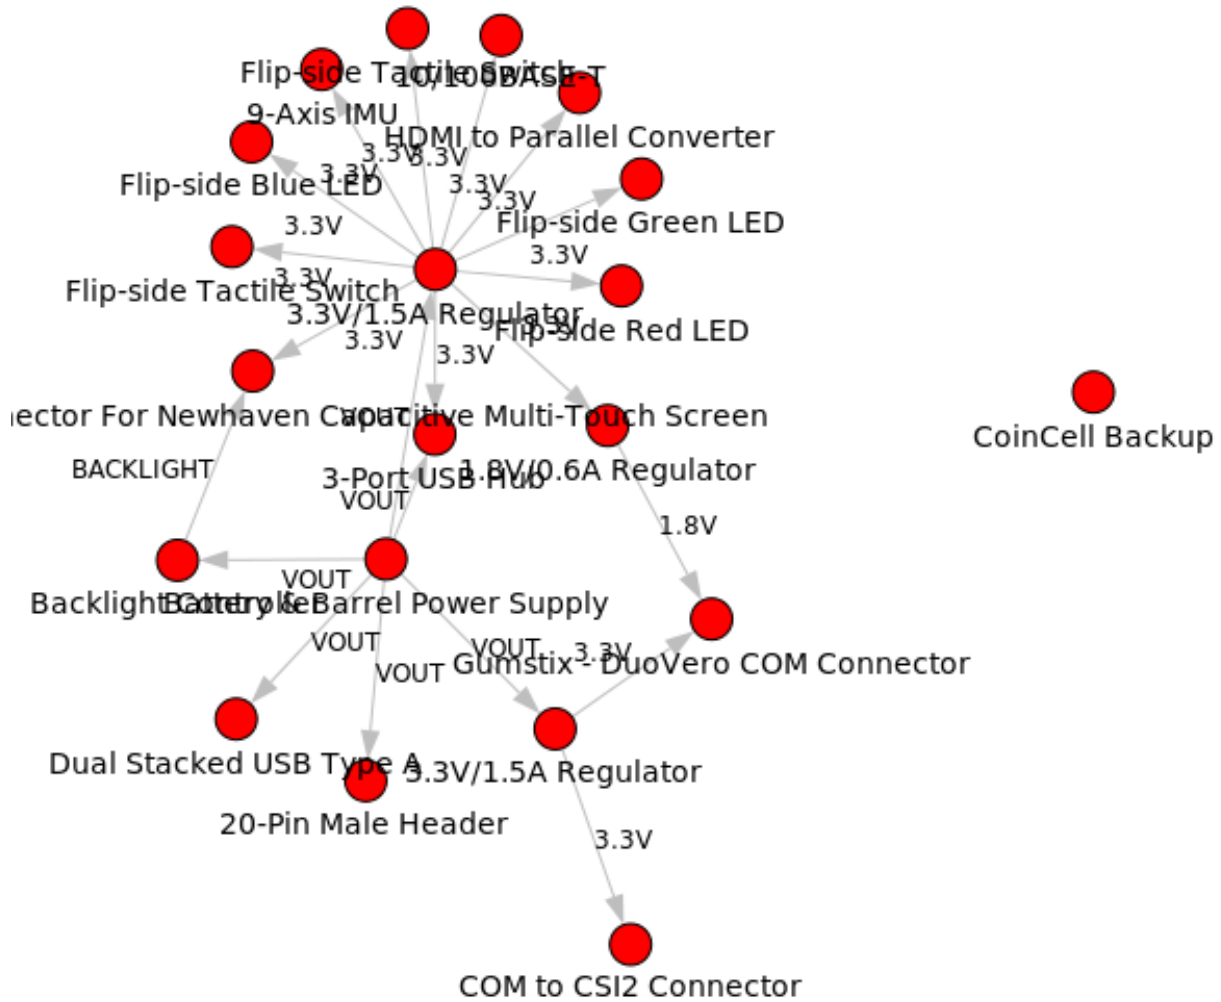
Flip-side Tactile Switch
10/100BASE-T
9-Axis IMU
HDMI to Parallel Converter
3.3V
3.3V
3.3V
Flip-side Blue LED
3.3V
3.3V
3.3V
Flip-side Green LED
3.3V
3.3V
Flip-side Tactile Switch
3.3V
3.3V/1.5A Regulator
Flip-side Red LED
3.3V
3.3V
nector For Newhaven Capacitive Multi-Touch Screen
VOUT
BACKLIGHT
1.8V/0.6A Regulator
3-Port USB Hub
VOUT
1.8V
CoinCell Backup
Backlight Controller
Battery & Barrel Power Supply
VOUT
VOUT
VOUT
3.3V
Gumstix - DuoVero COM Connector
VOUT
Dual Stacked USB Type A
3.3V/1.5A Regulator
20-Pin Male Header
3.3V
COM to CSI2 Connector